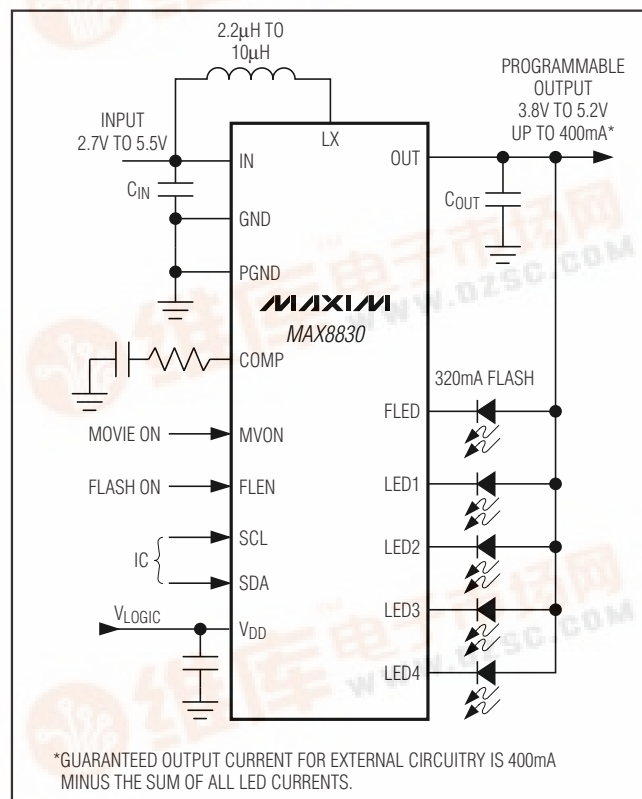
2.2μH TO 10μH

PROGRAMMABLE OUTPUT 3.8V TO 5.2V UP TO 400mA*

INPUT 2.7V TO 5.5V

LX

IN

OUT

$C_{IN}$

GND

$C_{OUT}$

PGND

MAXIM

MAX8830

COMP

320mA FLASH

FLED

MOVIE ON

MVON

FLASH ON

FLEN

LED1

SCL

IC

LED2

SDA

$V_{LOGIC}$

$V_{DD}$

LED3

LED4

WWW.DZSC.COM

*GUARANTEED OUTPUT CURRENT FOR EXTERNAL CIRCUITRY IS 400mA MINUS THE SUM OF ALL LED CURRENTS.